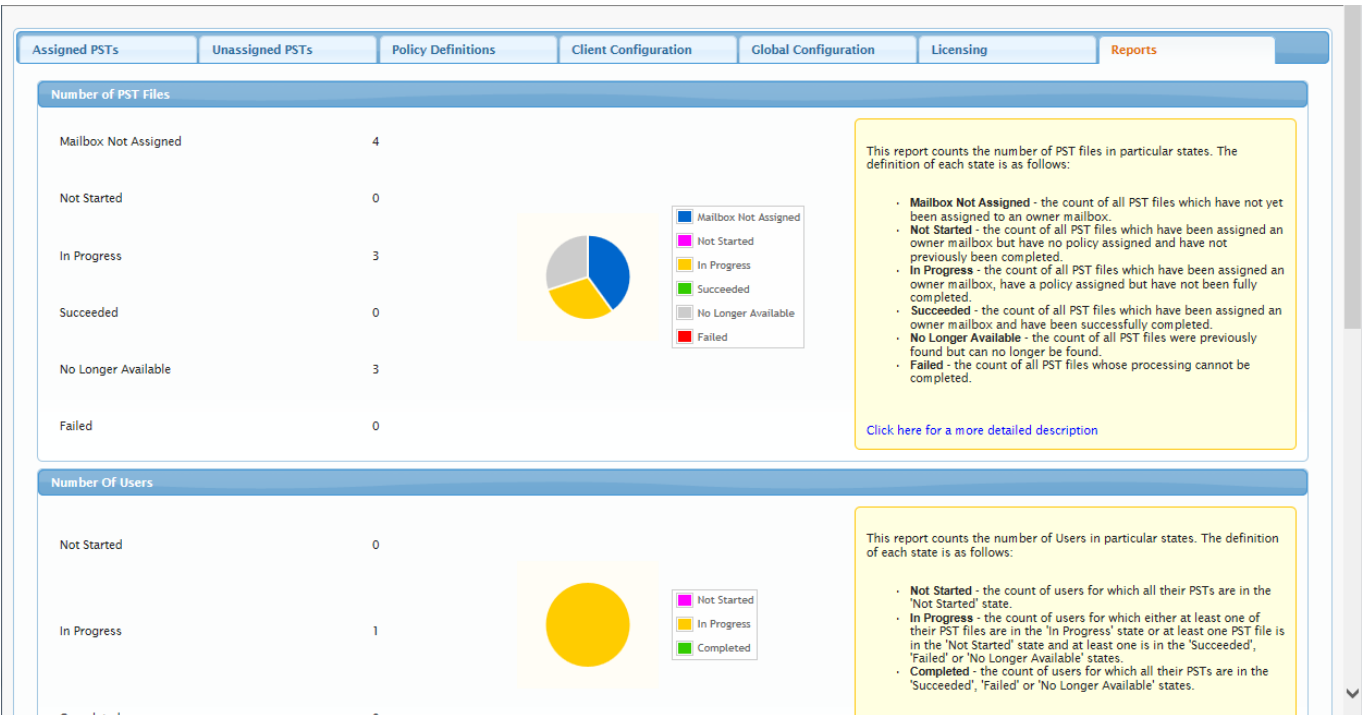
Assigned PSTs | Unassigned PSTs | Policy Definitions | Client Configuration | Global Configuration | Licensing | Reports

Number of PST Files

| | |
|---|---|
| Mailbox Not Assigned | 4 |
| Not Started | 0 |
| In Progress | 3 |
| Succeeded | 0 |
| No Longer Available | 3 |
| Failed | 0 |

Mailbox Not Assigned
Not Started
In Progress
Succeeded
No Longer Available
Failed

This report counts the number of PST files in particular states. The definition of each state is as follows:

- **Mailbox Not Assigned** - the count of all PST files which have not yet been assigned to an owner mailbox.
- **Not Started** - the count of all PST files which have been assigned an owner mailbox but have no policy assigned and have not previously been completed.
- **In Progress** - the count of all PST files which have been assigned an owner mailbox, have a policy assigned but have not been fully completed.
- **Succeeded** - the count of all PST files which have been assigned an owner mailbox and have been successfully completed.
- **No Longer Available** - the count of all PST files were previously found but can no longer be found.
- **Failed** - the count of all PST files whose processing cannot be completed.

Click here for a more detailed description

Number Of Users

| | |
|---|---|
| Not Started | 0 |
| In Progress | 1 |
| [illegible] | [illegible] |

Not Started
In Progress
Completed

This report counts the number of Users in particular states. The definition of each state is as follows:

- **Not Started** - the count of users for which all their PSTs are in the 'Not Started' state.
- **In Progress** - the count of users for which either at least one of their PST files are in the 'In Progress' state or at least one PST file is in the 'Not Started' state and at least one is in the 'Succeeded', 'Failed' or 'No Longer Available' states.
- **Completed** - the count of users for which all their PSTs are in the 'Succeeded', 'Failed' or 'No Longer Available' states.